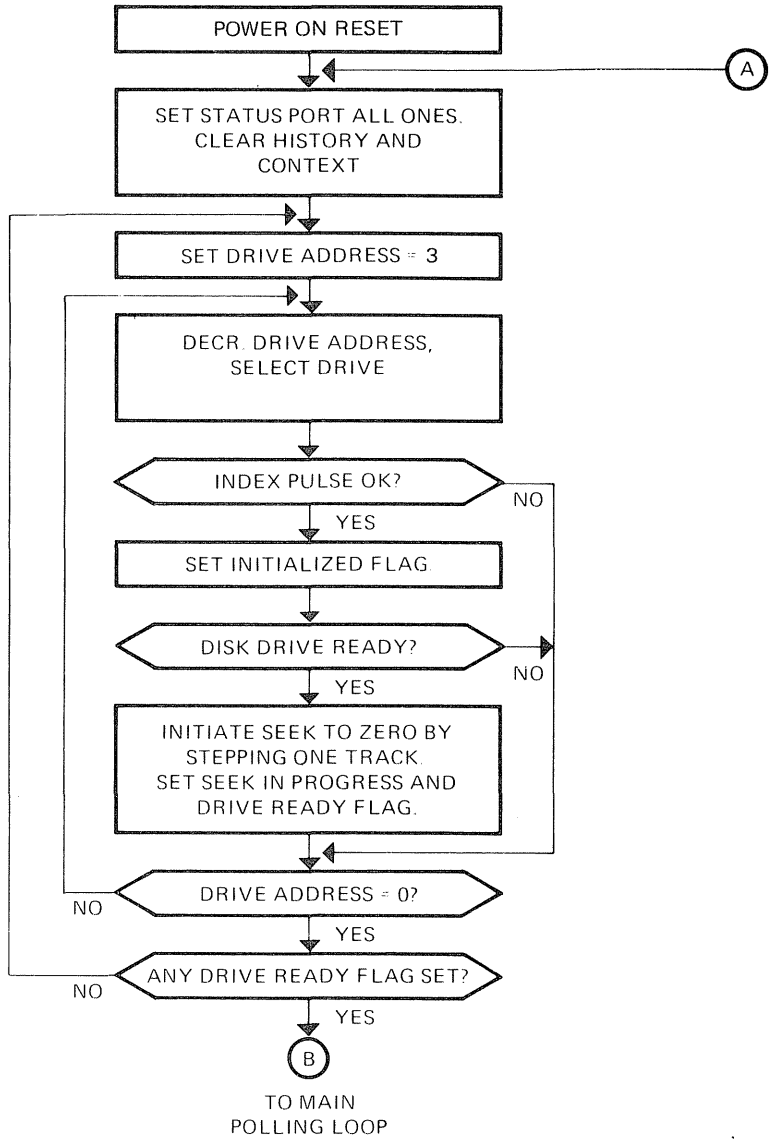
POWER ON RESET

A

SET STATUS PORT ALL ONES. CLEAR HISTORY AND CONTEXT

SET DRIVE ADDRESS = 3

DECR. DRIVE ADDRESS, SELECT DRIVE

INDEX PULSE OK?

NO

YES

SET INITIALIZED FLAG.

DISK DRIVE READY?

NO

YES

INITIATE SEEK TO ZERO BY STEPPING ONE TRACK. SET SEEK IN PROGRESS AND DRIVE READY FLAG.

DRIVE ADDRESS = 0?

NO

YES

ANY DRIVE READY FLAG SET?

NO

YES

B

TO MAIN POLLING LOOP